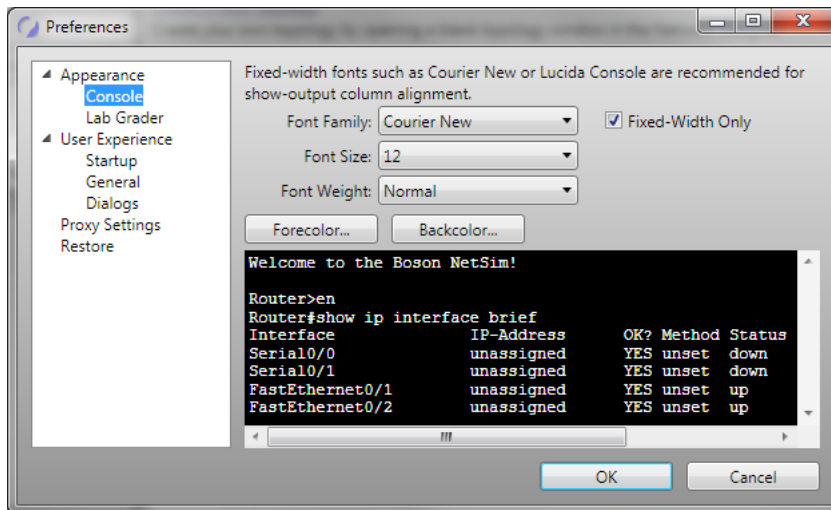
Preferences

Appearance
Console
Lab Grader
User Experience
Startup
General
Dialogs
Proxy Settings
Restore

Fixed-width fonts such as Courier New or Lucida Console are recommended for show-output column alignment.

Font Family: Courier New
Fixed-Width Only
Font Size: 12
Font Weight: Normal

Forecolor...
Backcolor...

Welcome to the Boson NetSim!

Router>en
Router#show ip interface brief

| Interface | IP-Address | OK? | Method | Status |
|---|---|---|---|---|
| Serial0/0 | unassigned | YES | unset | down |
| Serial0/1 | unassigned | YES | unset | down |
| FastEthernet0/1 | unassigned | YES | unset | up |
| FastEthernet0/2 | unassigned | YES | unset | up |

OK
Cancel